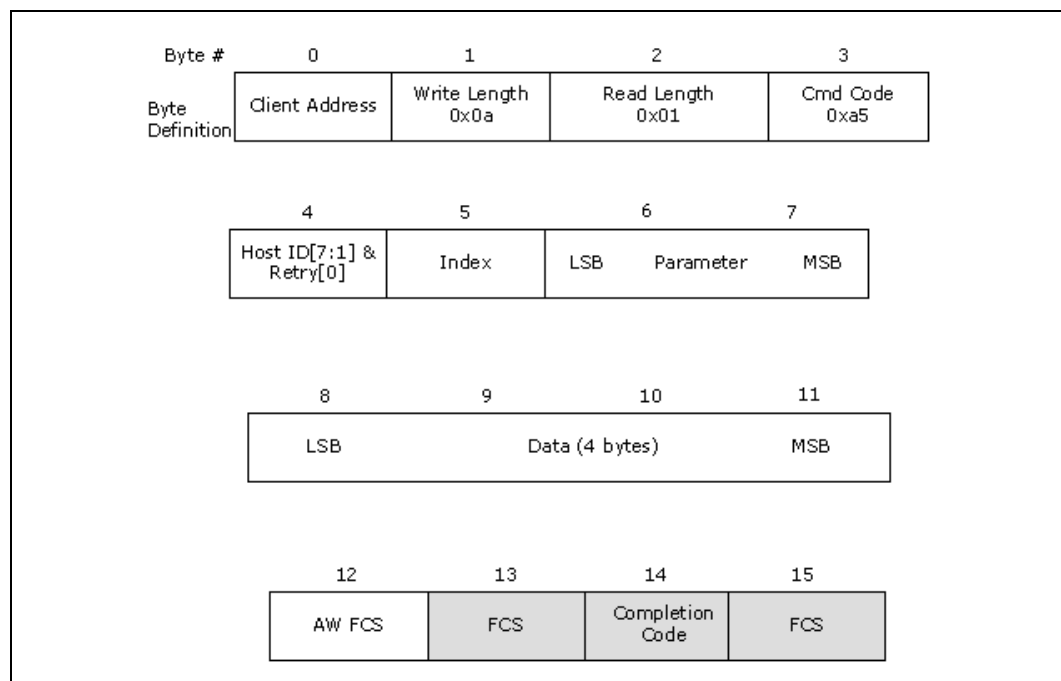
| Byte # | 0 | 1 | 2 | 3 |
|---|---|---|---|---|
| Byte Definition | Client Address | Write Length 0x0a | Read Length 0x01 | Cmd Code 0xa5 |

| 4 | 5 | 6 | 7 |
|---|---|---|---|
| Host ID[7:1] & Retry[0] | Index | LSB Parameter | MSB |

| 8 | 9 | 10 | 11 |
|---|---|---|---|
| LSB | | Data (4 bytes) | MSB |

| 12 | 13 | 14 | 15 |
|---|---|---|---|
| AW FCS | FCS | Completion Code | FCS |